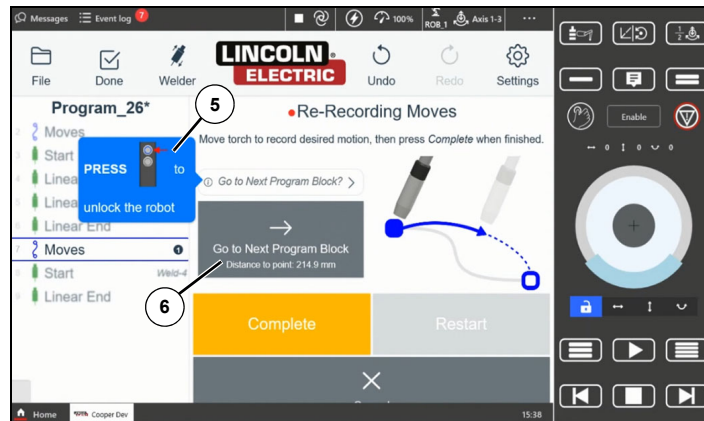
Messages Event log 7 100% ROB_1 Axis 1-3 ···

File Done Welder LINCOLN ELECTRIC Undo Redo Settings

Program_26*

2 Moves
3 Start
4 Linear
5 Linear
6 Linear End
7 Moves
8 Start Weld-4
9 Linear End

PRESS to unlock the robot

5

●Re-Recording Moves

Move torch to record desired motion, then press Complete when finished.

Go to Next Program Block? >

→
Go to Next Program Block
Distance to point: 214.9 mm

6

Complete
Restart

Enable

↔ 0 ↕ 0 ∪ 0

Home Cooper Dev 15:38